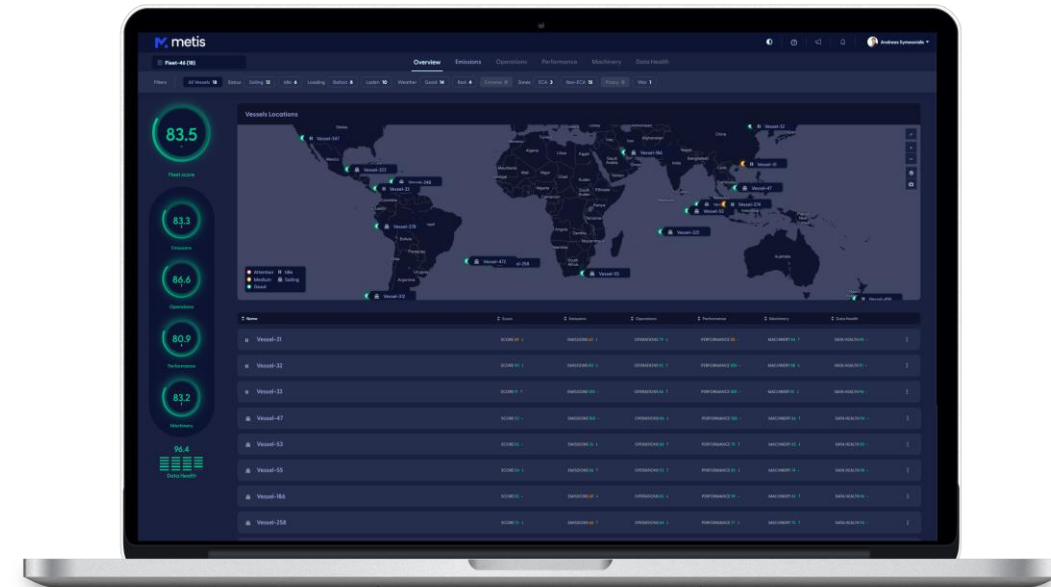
metis

Andreas Symeonidis

Fleet-46 (18)

Overview Emissions Operations Performance Machinery Data Health

Filters All Vessels 18 Status Sailing 12 Idle 6 Loading Ballast 8 Laden 10 Weather Good 14 Bad 4 Extreme 0 Zones ECA 3 Non-ECA 15 Piracy 0 War 1

83.5
Fleet score

83.3
Emissions

86.6
Operations

80.9
Performance

83.2
Machinery

96.4
Data Health

Vessels Locations

Vessel-347
Vessel-122
Vessel-32
Vessel-186
Vessel-31
Vessel-47
Vessel-274
Vessel-53
Vessel-123
Vessel-278
Vessel-473
Vessel-258
Vessel-55
Vessel-312

Attention Idle
Medium Sailing
Good

Name | Score | Emissions | Operations | Performance | Machinery | Data Health

| Name | Score | Emissions | Operations | Performance | Machinery | Data Health |
|---|---|---|---|---|---|---|
| Vessel-31 | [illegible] | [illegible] | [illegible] | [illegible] | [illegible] | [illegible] |
| Vessel-32 | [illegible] | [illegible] | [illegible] | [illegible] | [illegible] | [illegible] |
| Vessel-33 | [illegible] | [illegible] | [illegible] | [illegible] | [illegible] | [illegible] |
| Vessel-47 | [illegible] | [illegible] | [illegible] | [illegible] | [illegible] | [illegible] |
| Vessel-53 | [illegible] | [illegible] | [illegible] | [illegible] | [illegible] | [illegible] |
| Vessel-55 | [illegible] | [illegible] | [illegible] | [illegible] | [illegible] | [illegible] |
| Vessel-186 | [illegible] | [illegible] | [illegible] | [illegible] | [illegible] | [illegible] |
| Vessel-258 | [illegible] | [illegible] | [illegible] | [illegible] | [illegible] | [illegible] |